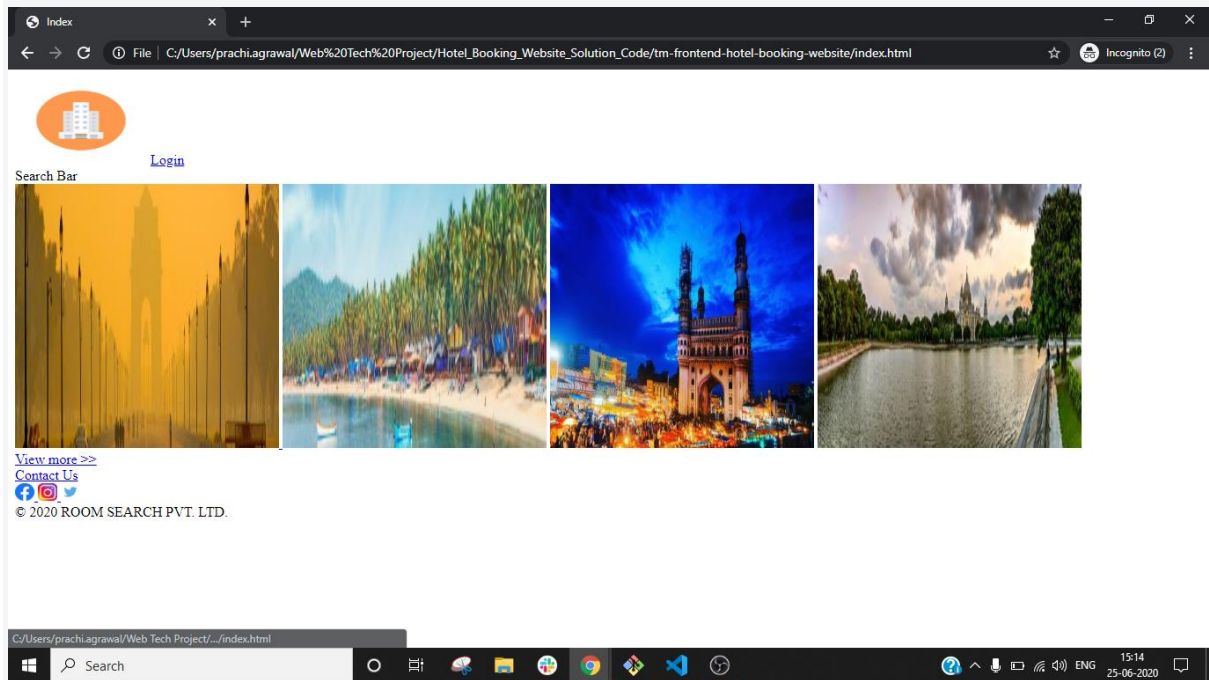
Index
File | C:/Users/prachi.agrawal/Web%20Tech%20Project/Hotel_Booking_Website_Solution_Code/tm-frontend-hotel-booking-website/index.html
Incognito (2)

Login
Search Bar

View more >>
Contact Us

© 2020 ROOM SEARCH PVT. LTD.

C:/Users/prachi.agrawal/Web Tech Project/.../index.html

Search

ENG 15:14 25-06-2020